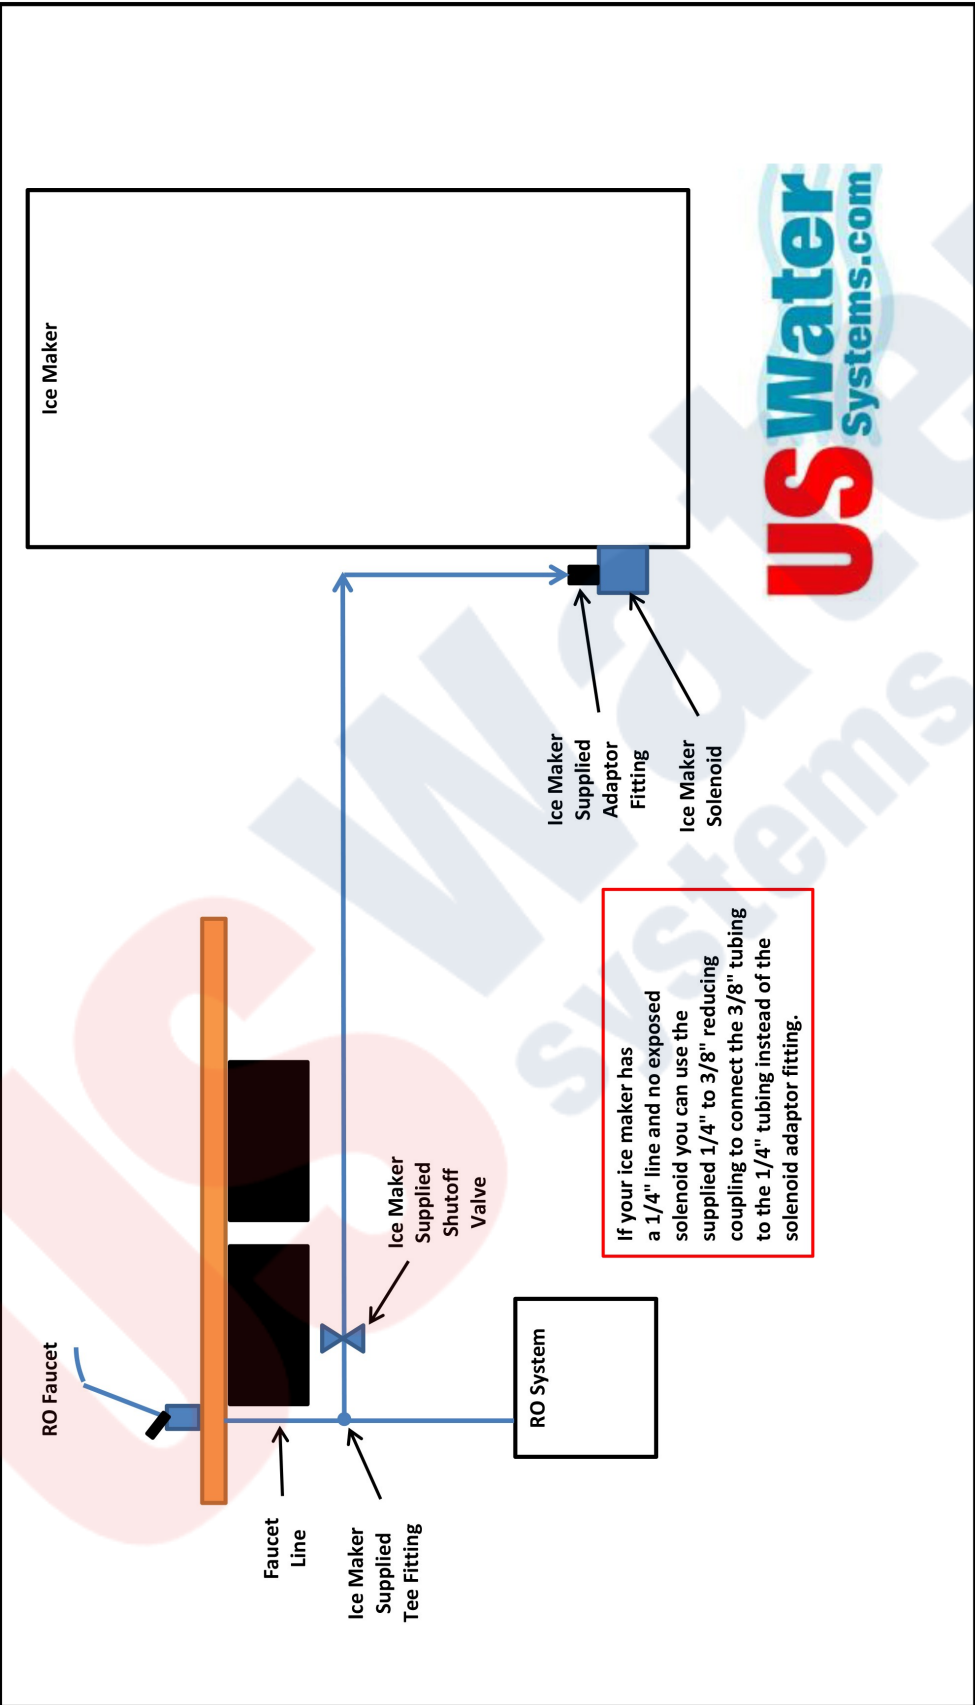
Ice Maker

US Water Systems.com

Ice Maker Supplied Adaptor Fitting

Ice Maker Solenoid

If your ice maker has a 1/4" line and no exposed solenoid you can use the supplied 1/4" to 3/8" reducing coupling to connect the 3/8" tubing to the 1/4" tubing instead of the solenoid adaptor fitting.

Ice Maker Supplied Shutoff Valve

RO System

RO Faucet

Faucet Line

Ice Maker Supplied Tee Fitting